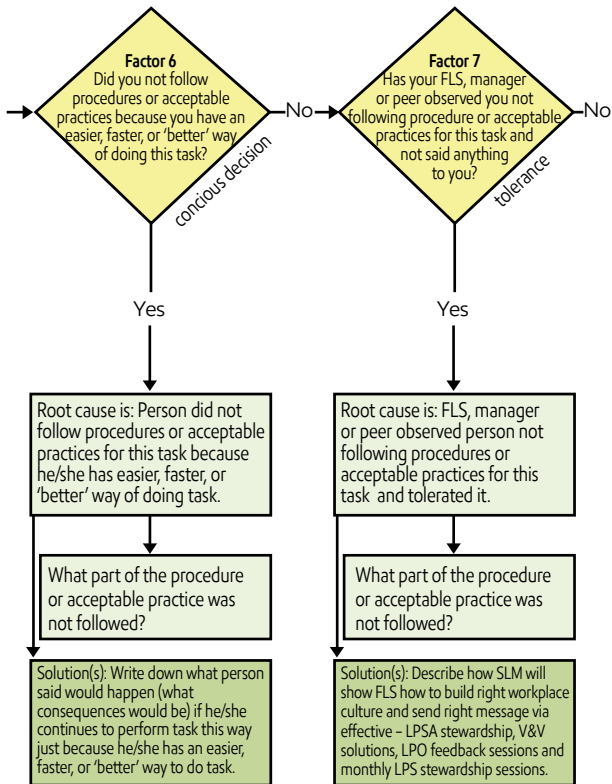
Factor 6
Did you not follow procedures or acceptable practices because you have an easier, faster, or 'better' way of doing this task?

concious decision

No

Factor 7
Has your FLS, manager or peer observed you not following procedure or acceptable practices for this task and not said anything to you?

tolerance

No

Yes

Yes

Root cause is: Person did not follow procedures or acceptable practices for this task because he/she has easier, faster, or 'better' way of doing task.

Root cause is: FLS, manager or peer observed person not following procedures or acceptable practices for this task and tolerated it.

What part of the procedure or acceptable practice was not followed?

What part of the procedure or acceptable practice was not followed?

Solution(s): Write down what person said would happen (what consequences would be) if he/she continues to perform task this way just because he/she has an easier, faster, or 'better' way to do task.

Solution(s): Describe how SLM will show FLS how to build right workplace culture and send right message via effective – LPSA stewardship, V&V solutions, LPO feedback sessions and monthly LPS stewardship sessions.